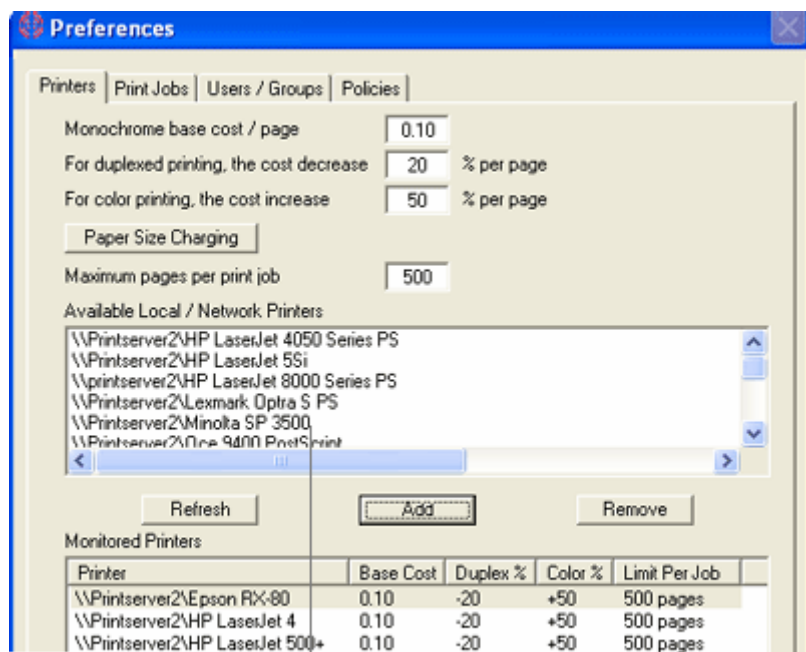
Preferences

Printers | Print Jobs | Users / Groups | Policies

Monochrome base cost / page 0.10

For duplexed printing, the cost decrease 20 % per page

For color printing, the cost increase 50 % per page

Paper Size Charging

Maximum pages per print job 500

Available Local / Network Printers

\\Printserver2\HP LaserJet 4050 Series PS
\\Printserver2\HP LaserJet 5Si
\\printserver2\HP LaserJet 8000 Series PS
\\Printserver2\Lexmark Optra S PS
\\Printserver2\Minolta SP 3500
\\Printserver2\Oce 9400 PostScript

Refresh Add Remove

Monitored Printers

| Printer | Base Cost | Duplex % | Color % | Limit Per Job |
|---|---|---|---|---|
| \\Printserver2\Epson RX-80 | 0.10 | -20 | +50 | 500 pages |
| \\Printserver2\HP LaserJet 4 | 0.10 | -20 | +50 | 500 pages |
| \\Printserver2\HP LaserJet 500+ | 0.10 | -20 | +50 | 500 pages |